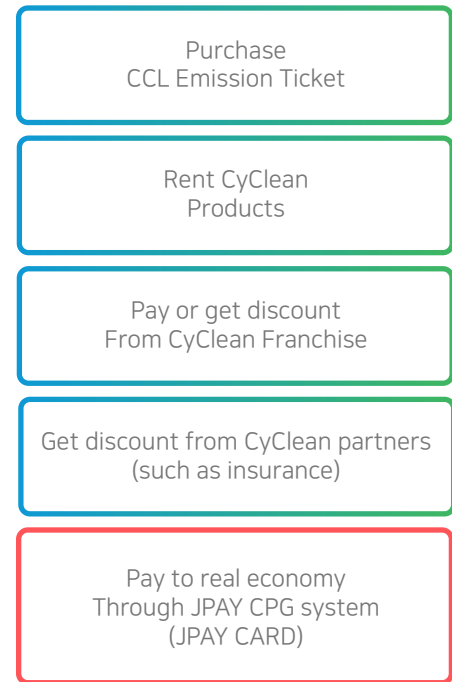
Purchase
CCL Emission Ticket

Rent CyClean
Products

Pay or get discount
From CyClean Franchise

Get discount from CyClean partners
(such as insurance)

Pay to real economy
Through JPAY CPG system
(JPAY CARD)